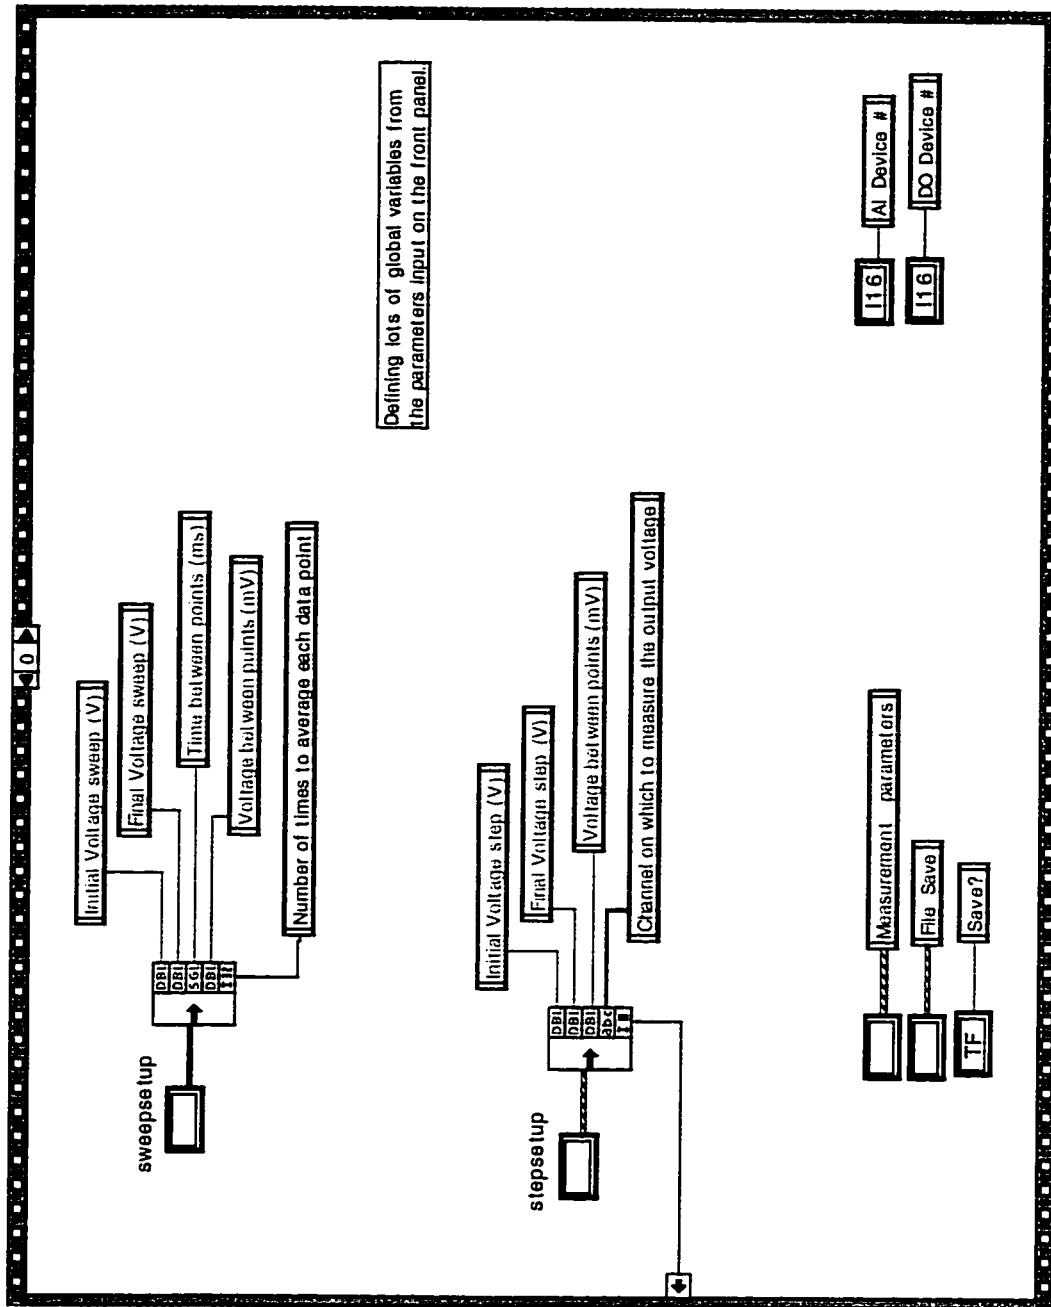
0

Defining lots of global variables from the parameters input on the front panel.

AI Device #
I16
DO Device #
I16

sweepsetup
DBl
DBl
SGL
DBl
I32
Initial Voltage sweep (V)
Final Voltage sweep (V)
Time between points (ms)
Voltage between points (mV)
Number of times to average each data point

stepsetup
DBl
DBl
DBl
abc
I8
Initial Voltage step (V)
Final Voltage step (V)
Voltage between points (mV)
Channel on which to measure the output voltage

Measurement parameters
File Save
Save?
TF